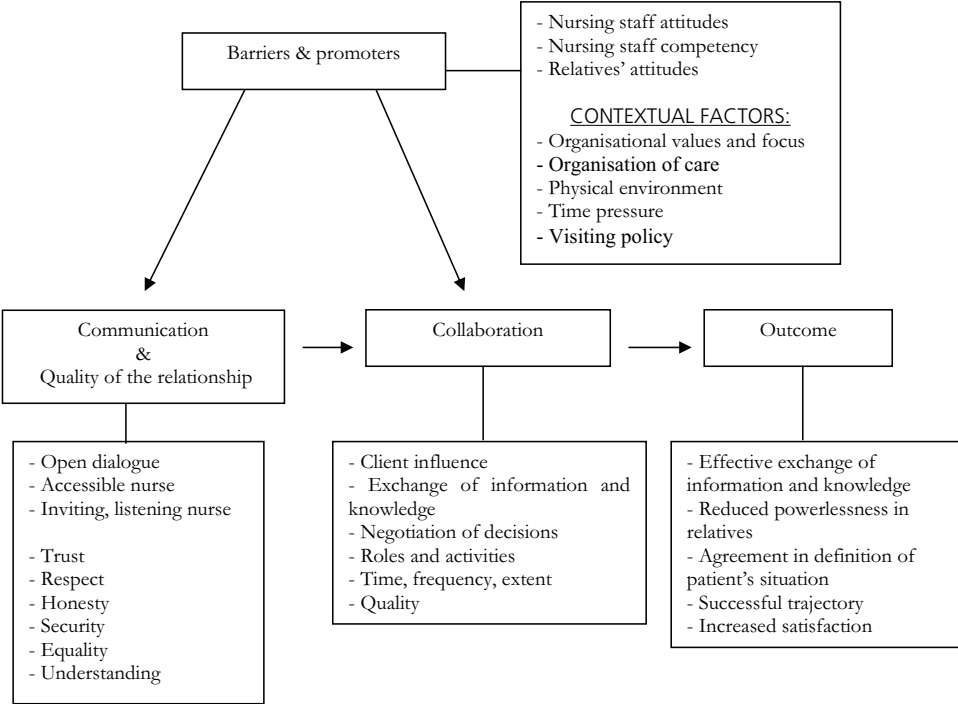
Barriers & promoters

- Nursing staff attitudes
- Nursing staff competency
- Relatives' attitudes

CONTEXTUAL FACTORS:
- Organisational values and focus
- Organisation of care
- Physical environment
- Time pressure
- Visiting policy

Communication
&
Quality of the relationship

Collaboration

Outcome

- Open dialogue
- Accessible nurse
- Inviting, listening nurse

- Trust
- Respect
- Honesty
- Security
- Equality
- Understanding

- Client influence
- Exchange of information and knowledge
- Negotiation of decisions
- Roles and activities
- Time, frequency, extent
- Quality

- Effective exchange of information and knowledge
- Reduced powerlessness in relatives
- Agreement in definition of patient's situation
- Successful trajectory
- Increased satisfaction